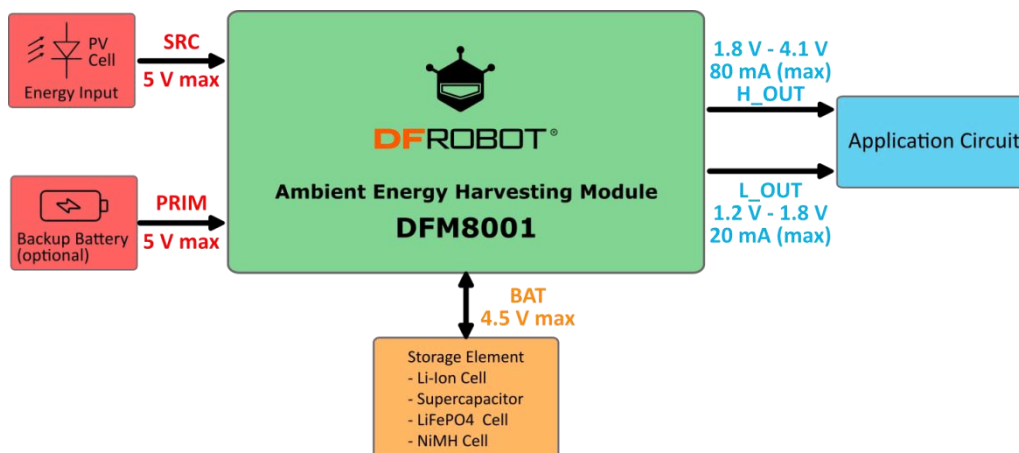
PV Cell

Energy Input

SRC
5 V max

Backup Battery (optional)

PRIM
5 V max

DFROBOT®

Ambient Energy Harvesting Module

DFM8001

1.8 V - 4.1 V
80 mA (max)
H_OUT

Application Circuit

L_OUT
1.2 V - 1.8 V
20 mA (max)

BAT
4.5 V max

Storage Element
- Li-Ion Cell
- Supercapacitor
- LiFePO4 Cell
- NiMH Cell